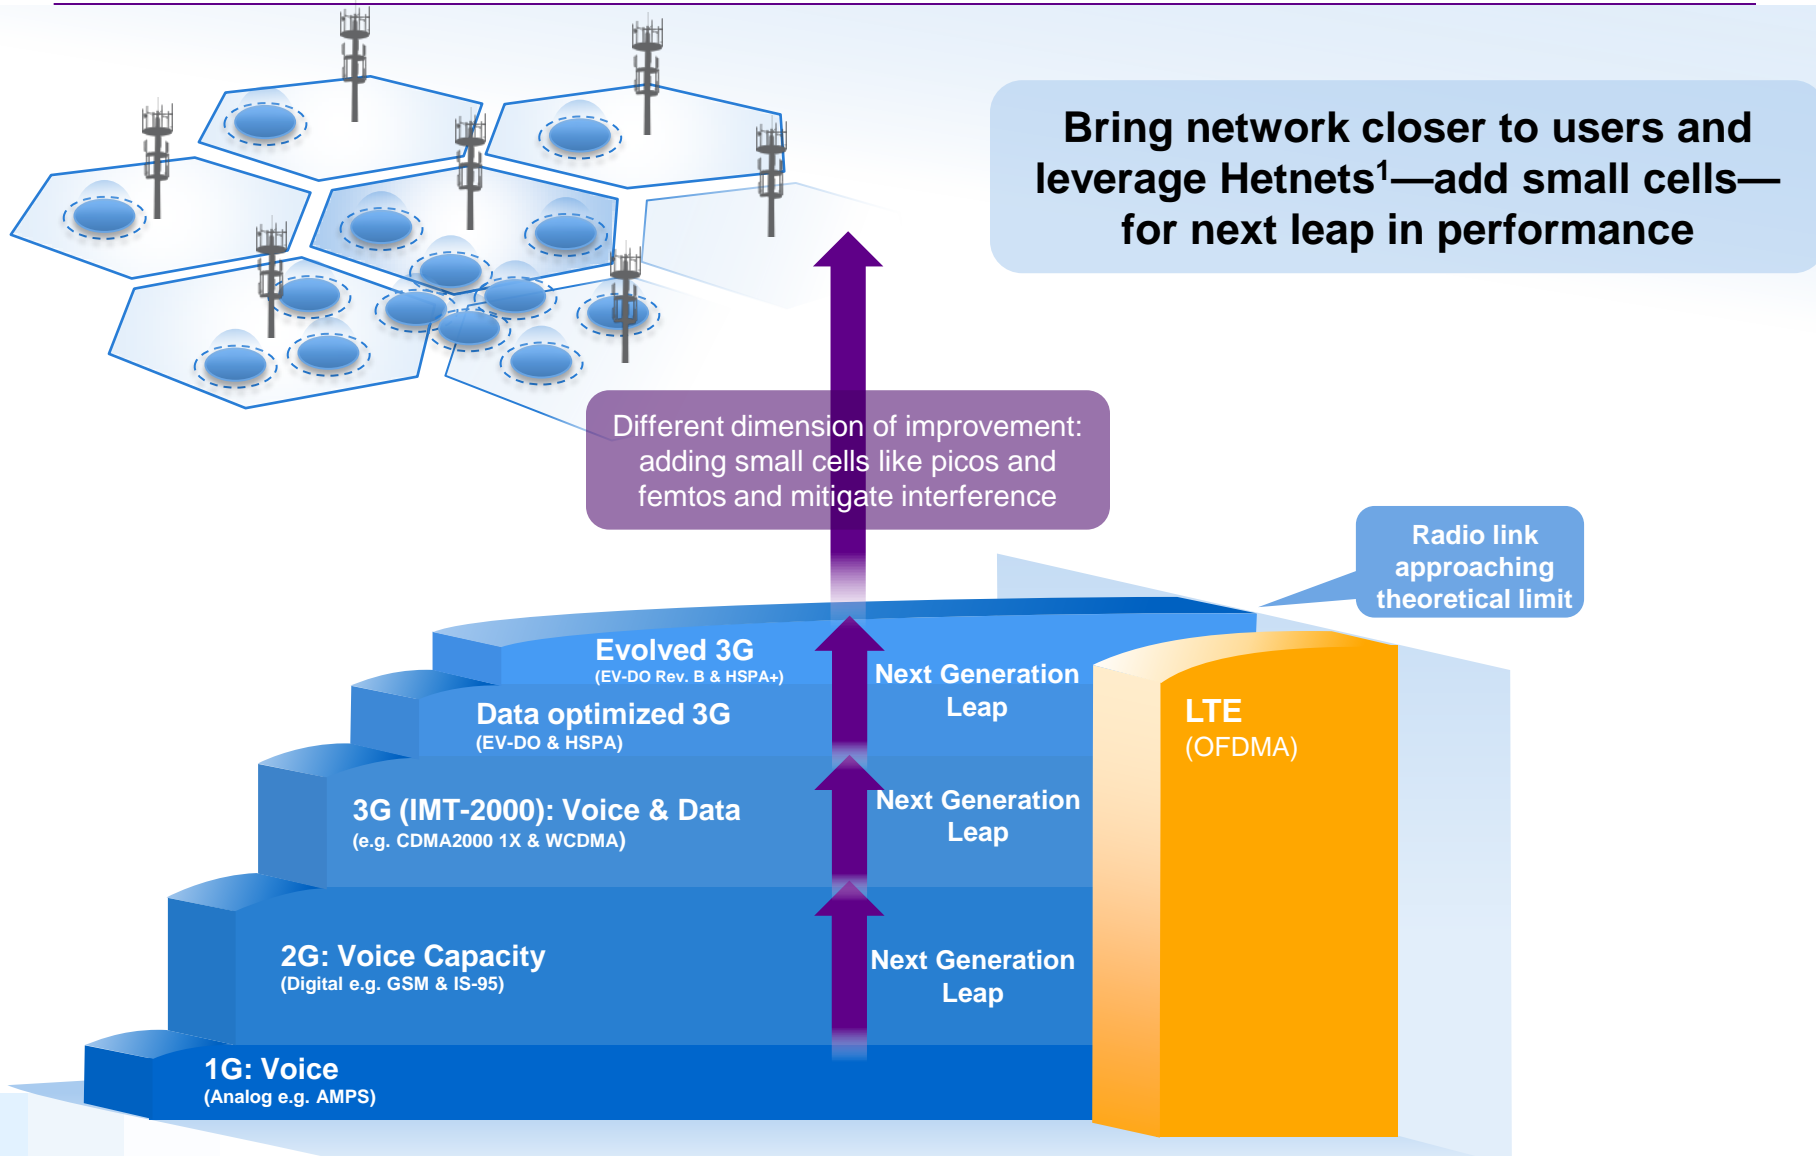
Bring network closer to users and leverage Hetnets$^1$—add small cells—for next leap in performance

Different dimension of improvement: adding small cells like picos and femtos and mitigate interference

Radio link approaching theoretical limit

Evolved 3G
(EV-DO Rev. B & HSPA+)

Next Generation Leap

Data optimized 3G
(EV-DO & HSPA)

LTE
(OFDMA)

3G (IMT-2000): Voice & Data
(e.g. CDMA2000 1X & WCDMA)

Next Generation Leap

2G: Voice Capacity
(Digital e.g. GSM & IS-95)

Next Generation Leap

1G: Voice
(Analog e.g. AMPS)